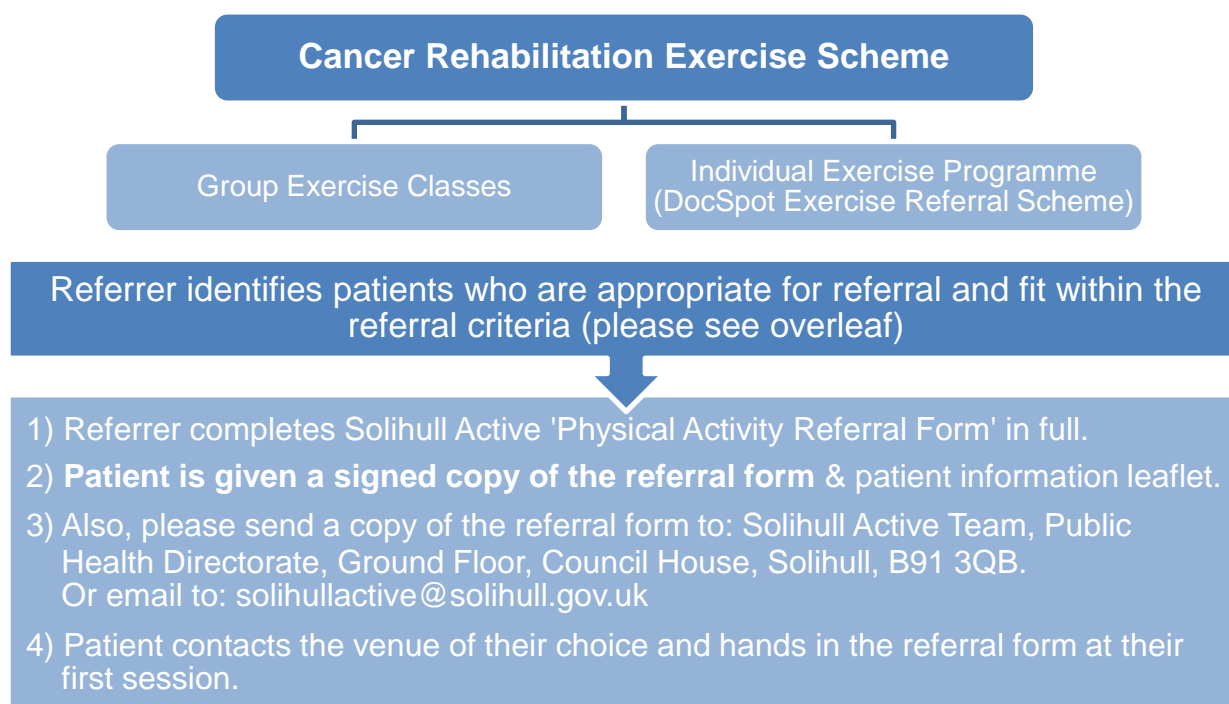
Cancer Rehabilitation Exercise Scheme

Group Exercise Classes

Individual Exercise Programme (DocSpot Exercise Referral Scheme)

Referrer identifies patients who are appropriate for referral and fit within the referral criteria (please see overleaf)

1) Referrer completes Solihull Active 'Physical Activity Referral Form' in full.

2) **Patient is given a signed copy of the referral form** & patient information leaflet.

3) Also, please send a copy of the referral form to: Solihull Active Team, Public Health Directorate, Ground Floor, Council House, Solihull, B91 3QB. Or email to: solihullactive@solihull.gov.uk

4) Patient contacts the venue of their choice and hands in the referral form at their first session.